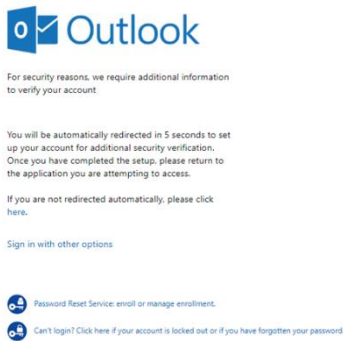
Outlook

For security reasons, we require additional information to verify your account

You will be automatically redirected in 5 seconds to set up your account for additional security verification. Once you have completed the setup, please return to the application you are attempting to access.

If you are not redirected automatically, please click here.

Sign in with other options

Password Reset Service: enroll or manage enrollment.

Can't login? Click here if your account is locked out or if you have forgotten your password